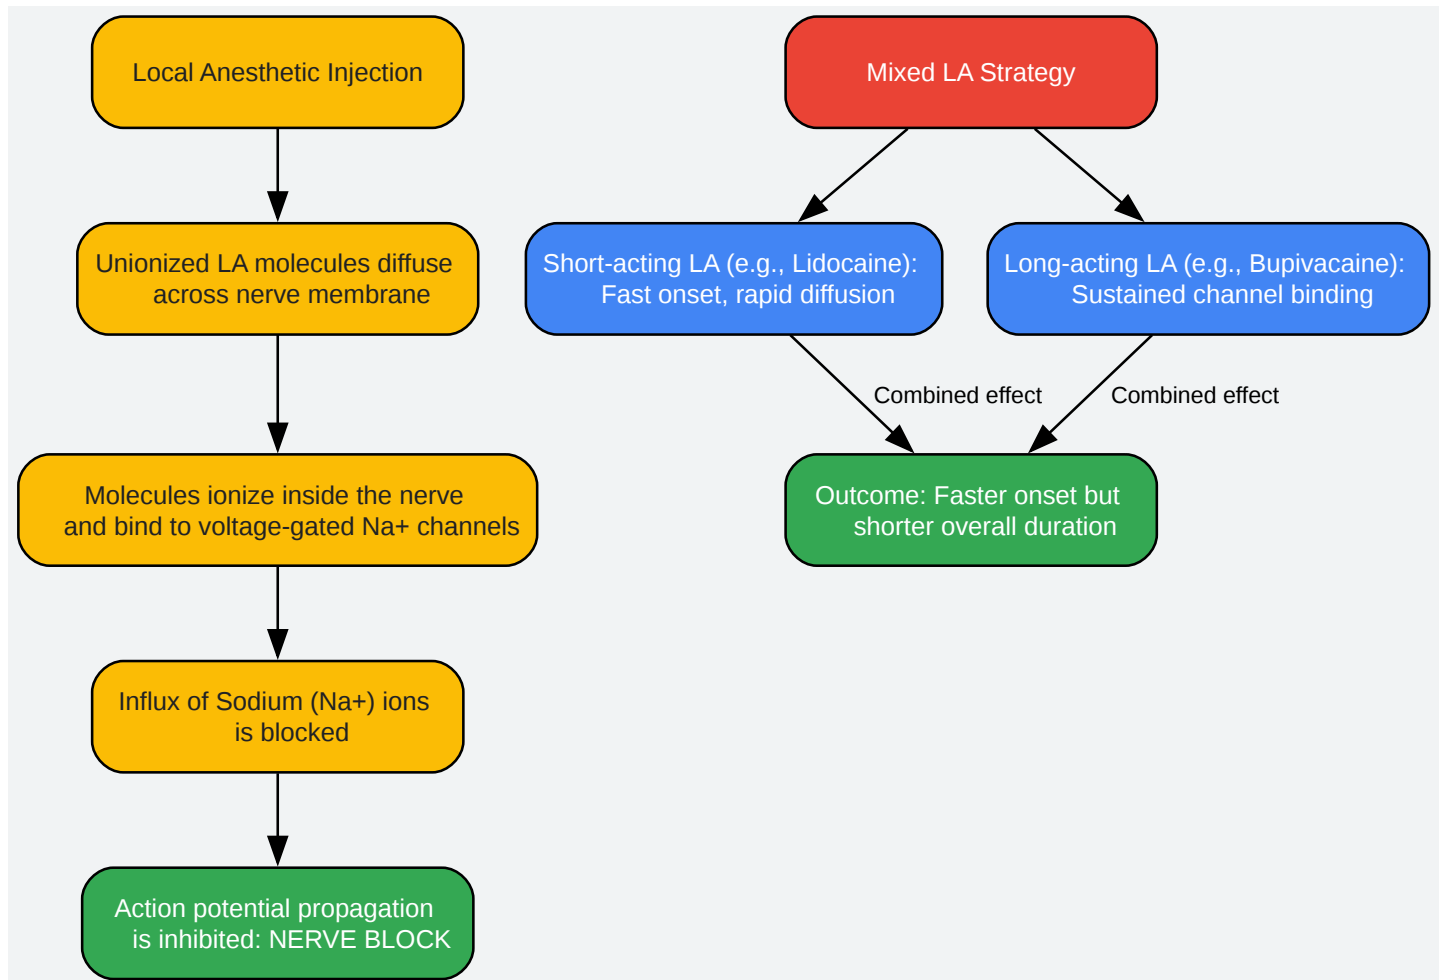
Local Anesthetic Injection

Unionized LA molecules diffuse across nerve membrane

Molecules ionize inside the nerve and bind to voltage-gated Na+ channels

Influx of Sodium (Na+) ions is blocked

Action potential propagation is inhibited: NERVE BLOCK

Mixed LA Strategy

Short-acting LA (e.g., Lidocaine): Fast onset, rapid diffusion

Long-acting LA (e.g., Bupivacaine): Sustained channel binding

Combined effect

Combined effect

Outcome: Faster onset but shorter overall duration